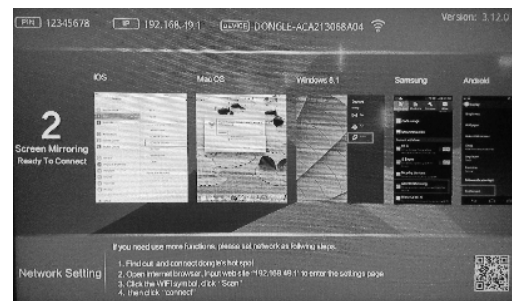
PIN 12345678 IP 192.168.49.1 DEVICE DONGLE-ACA213068A04

Version: 3.12.0

iOS

Mac OS

Windows 8.1

Samsung

Android

2

Screen Mirroring

Ready To Connect

If you need use more functions, please set network as following steps.

Network Setting

1. Find out and connect dongle's hot spot
2. Open internet browser, input web site "192.168.49.1" to enter the settings page
3. Click the WiFi symbol, click "Scan"
4. then click "connect"